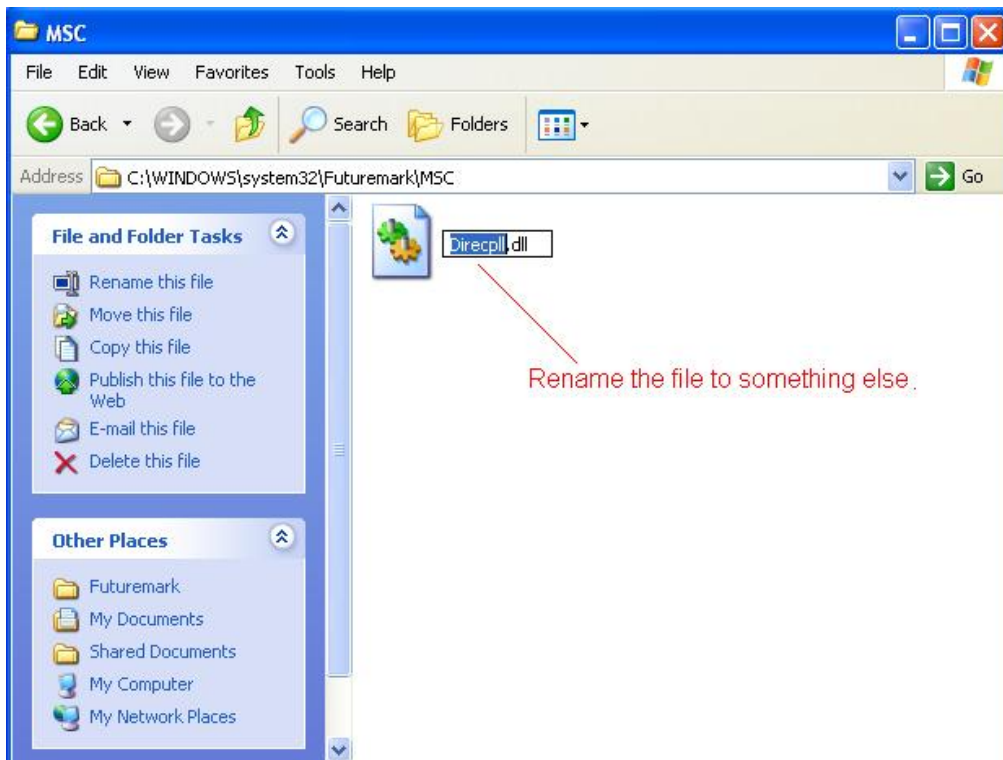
MSC

File Edit View Favorites Tools Help

Back Search Folders

Address C:\WINDOWS\system32\Futuremark\MSC Go

File and Folder Tasks

Rename this file
Move this file
Copy this file
Publish this file to the Web
E-mail this file
Delete this file

Other Places

Futuremark
My Documents
Shared Documents
My Computer
My Network Places

Direcpll.dll

Rename the file to something else.